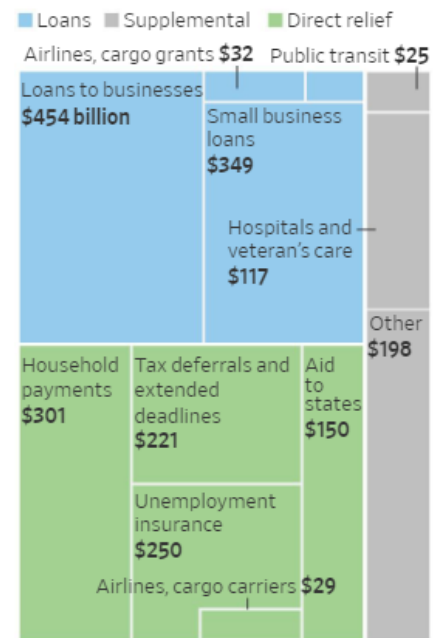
Loans Supplemental Direct relief

Airlines, cargo grants $32

Public transit $25

Loans to businesses $454 billion

Small business loans $349

Hospitals and veteran's care $117

Other $198

Household payments $301

Tax deferrals and extended deadlines $221

Aid to states $150

Unemployment insurance $250

Airlines, cargo carriers $29